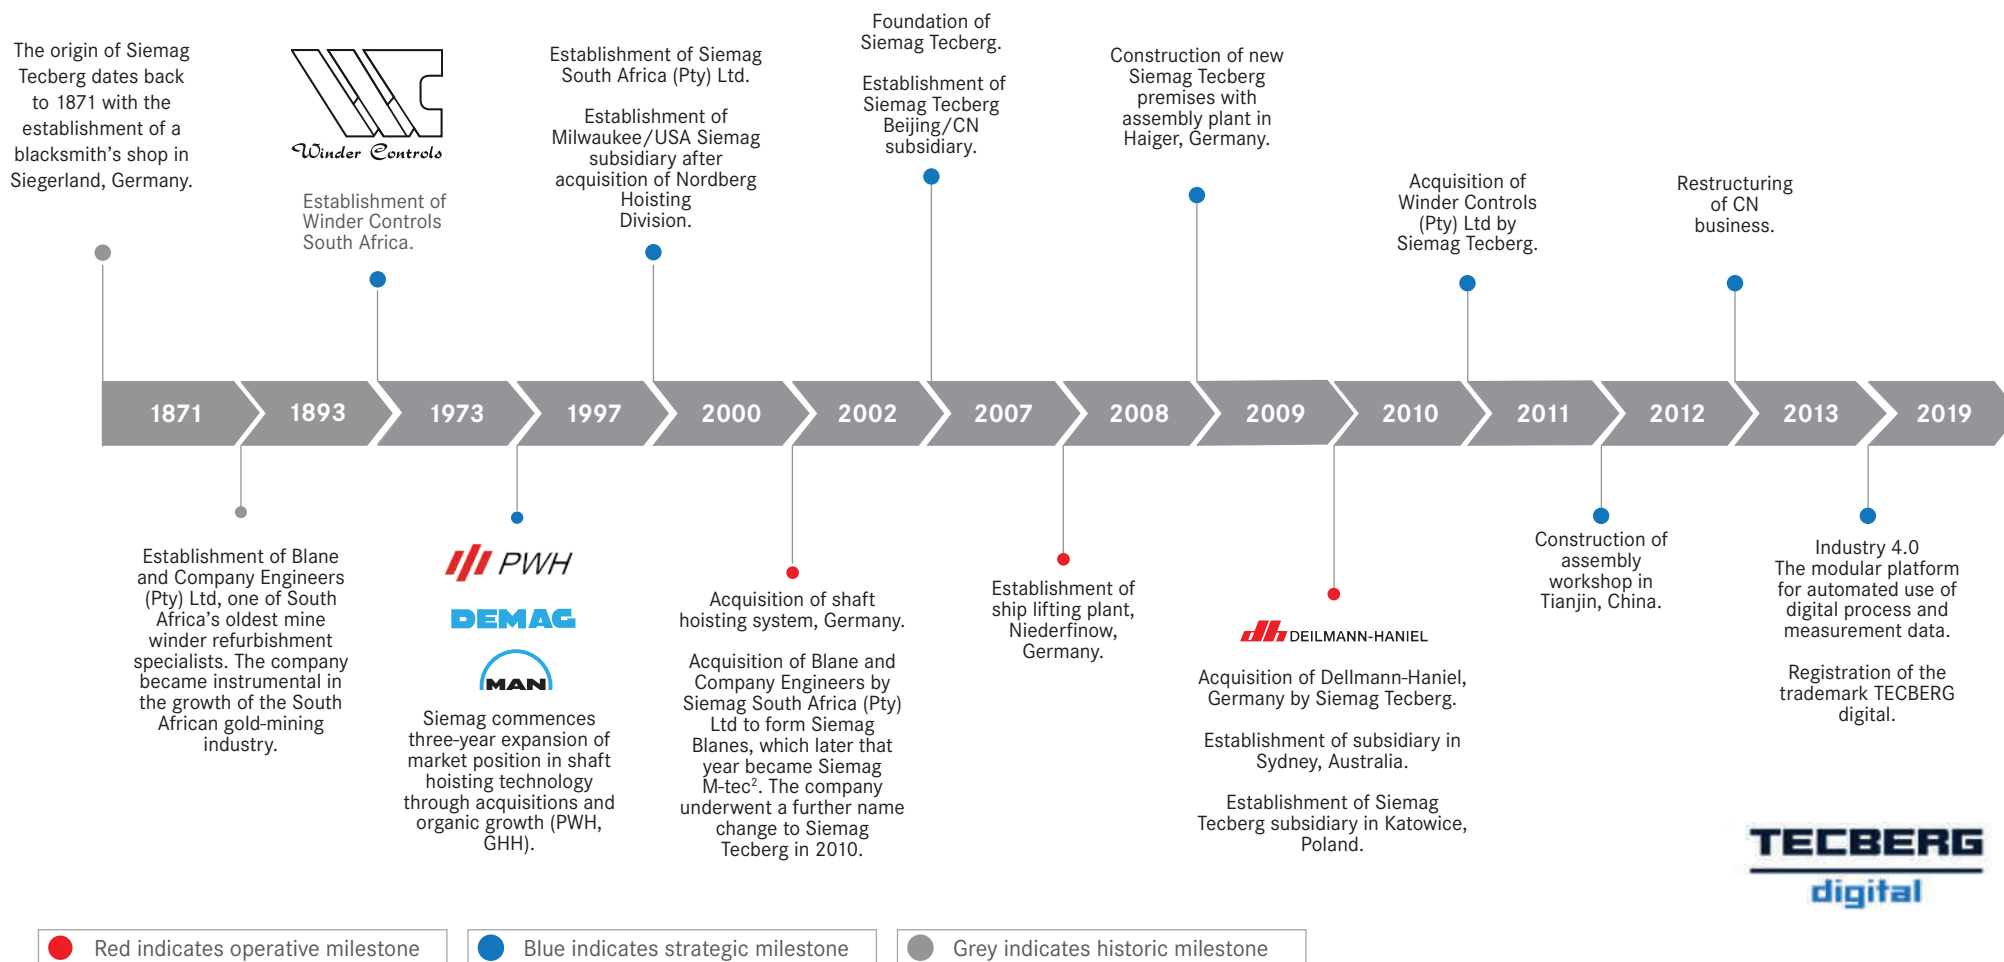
The origin of Siemag Tecberg dates back to 1871 with the establishment of a blacksmith's shop in Siegerland, Germany.

Winder Controls

Establishment of Winder Controls South Africa.

Establishment of Siemag South Africa (Pty) Ltd.

Establishment of Milwaukee/USA Siemag subsidiary after acquisition of Nordberg Hoisting Division.

Foundation of Siemag Tecberg.

Establishment of Siemag Tecberg Beijing/CN subsidiary.

Construction of new Siemag Tecberg premises with assembly plant in Haiger, Germany.

Acquisition of Winder Controls (Pty) Ltd by Siemag Tecberg.

Restructuring of CN business.

1871 | 1893 | 1973 | 1997 | 2000 | 2002 | 2007 | 2008 | 2009 | 2010 | 2011 | 2012 | 2013 | 2019

Establishment of Blane and Company Engineers (Pty) Ltd, one of South Africa's oldest mine winder refurbishment specialists. The company became instrumental in the growth of the South African gold-mining industry.

PWH

DEMAG

MAN

Siemag commences three-year expansion of market position in shaft hoisting technology through acquisitions and organic growth (PWH, GHH).

Acquisition of shaft hoisting system, Germany.

Acquisition of Blane and Company Engineers by Siemag South Africa (Pty) Ltd to form Siemag Blanes, which later that year became Siemag M-tec$^2$. The company underwent a further name change to Siemag Tecberg in 2010.

Establishment of ship lifting plant, Niederfinow, Germany.

DEILMANN-HANIEL

Acquisition of Dellmann-Haniel, Germany by Siemag Tecberg.

Establishment of subsidiary in Sydney, Australia.

Establishment of Siemag Tecberg subsidiary in Katowice, Poland.

Construction of assembly workshop in Tianjin, China.

Industry 4.0
The modular platform for automated use of digital process and measurement data.

Registration of the trademark TECBERG digital.

TECBERG digital

Red indicates operative milestone
Blue indicates strategic milestone
Grey indicates historic milestone